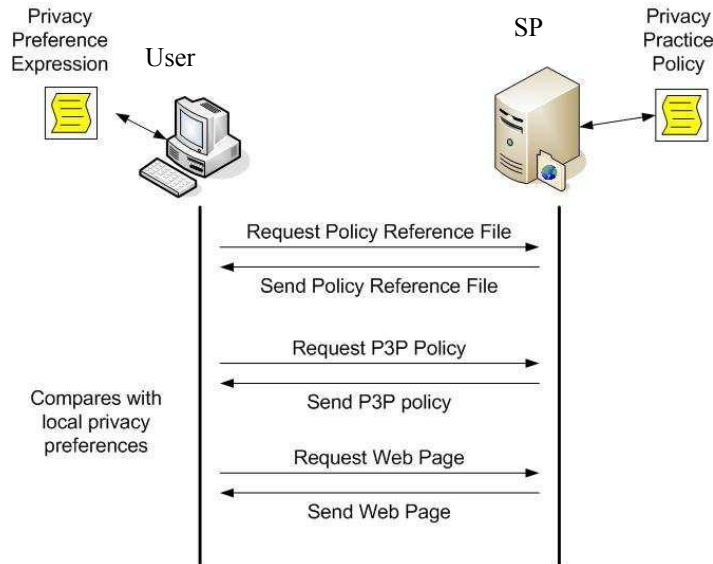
Privacy Preference Expression

User

SP

Privacy Practice Policy

Request Policy Reference File

Send Policy Reference File

Request P3P Policy

Send P3P policy

Compares with local privacy preferences

Request Web Page

Send Web Page